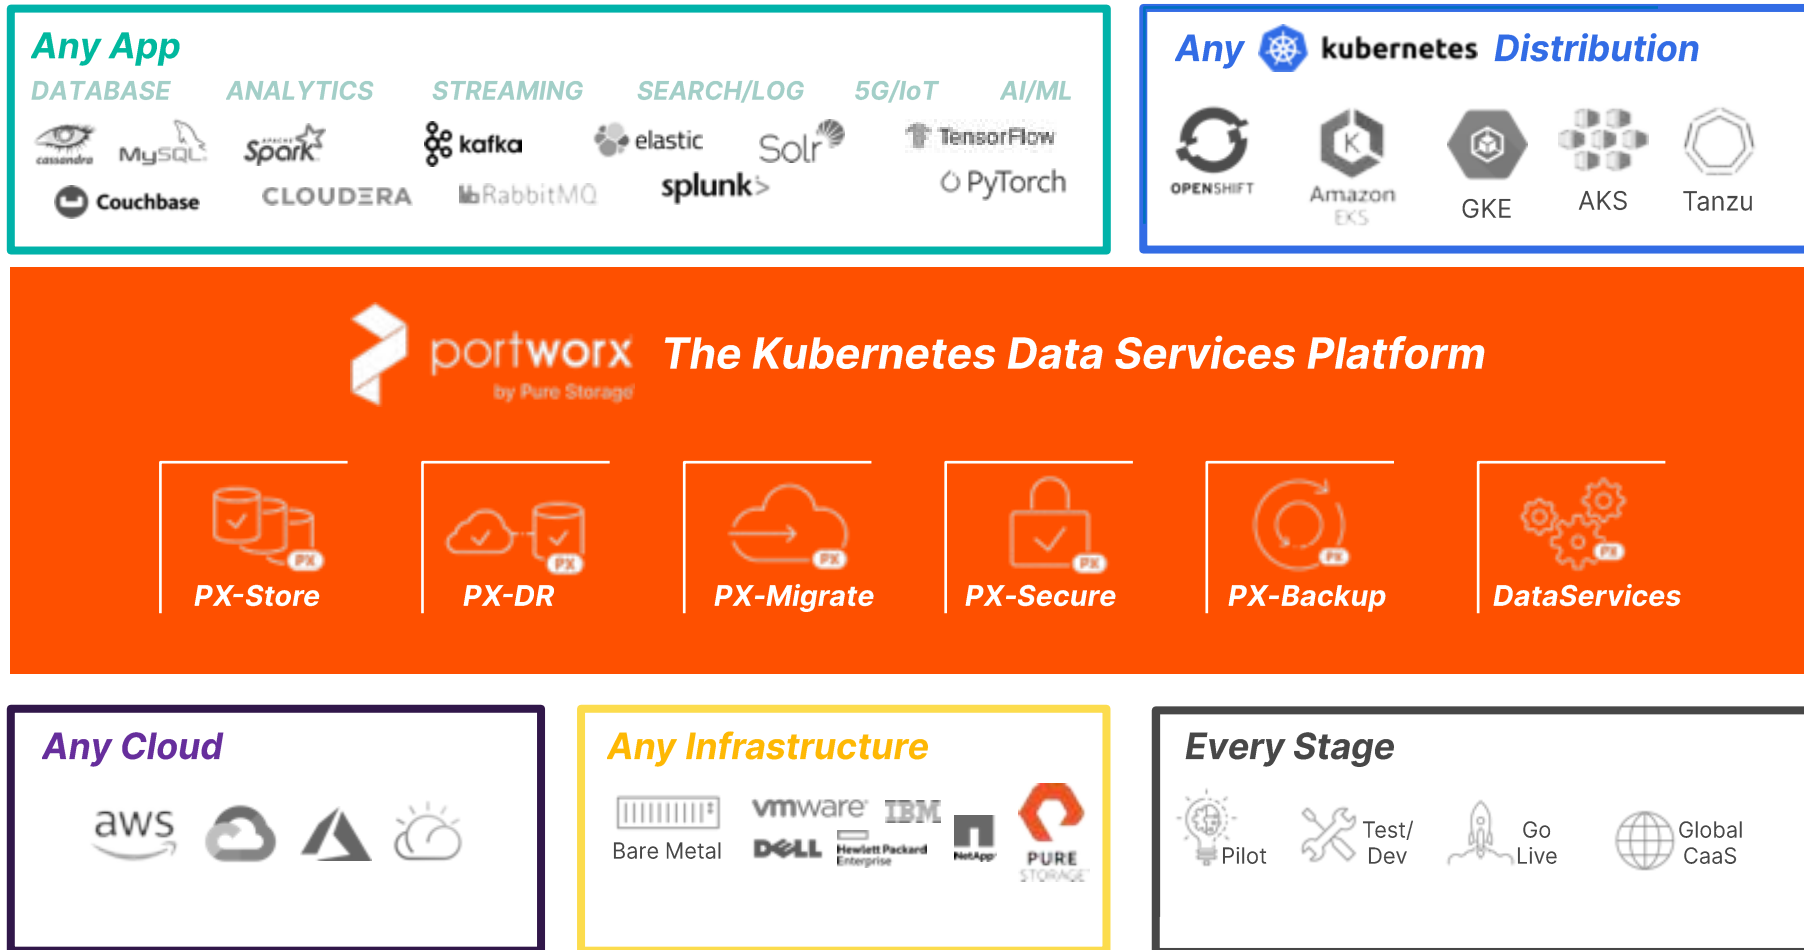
Any App

DATABASE ANALYTICS STREAMING SEARCH/LOG 5G/IoT AI/ML

cassandra MySQL Spark kafka elastic Solr TensorFlow

Couchbase CLOUDERA RabbitMQ splunk> PyTorch

Any kubernetes Distribution

OPENSHIFT Amazon EKS GKE AKS Tanzu

portworx by Pure Storage The Kubernetes Data Services Platform

PX PX-Store

PX PX-DR

PX PX-Migrate

PX PX-Secure

PX PX-Backup

PX DataServices

Any Cloud

aws

Any Infrastructure

Bare Metal vmware IBM DELL Hewlett Packard Enterprise NetApp PURE STORAGE

Every Stage

Pilot Test/ Dev Go Live Global CaaS